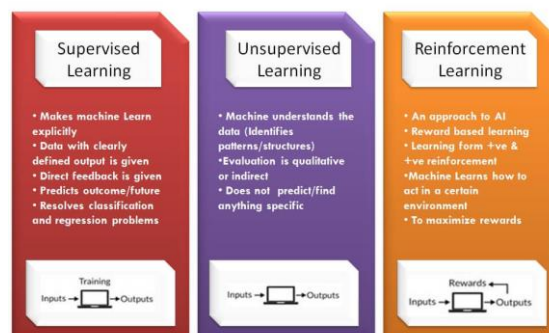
Supervised Learning

• Makes machine Learn explicitly
• Data with clearly defined output is given
• Direct feedback is given
• Predicts outcome/future
• Resolves classification and regression problems

Training
Inputs → → Outputs

Unsupervised Learning

• Machine understands the data (Identifies patterns/structures)
•Evaluation is qualitative or indirect
• Does not predict/find anything specific

Inputs → → Outputs

Reinforcement Learning

• An approach to AI
• Reward based learning
• Learning form +ve & +ve reinforcement
•Machine Learns how to act in a certain environment
• To maximize rewards

Rewards
Inputs → → Outputs